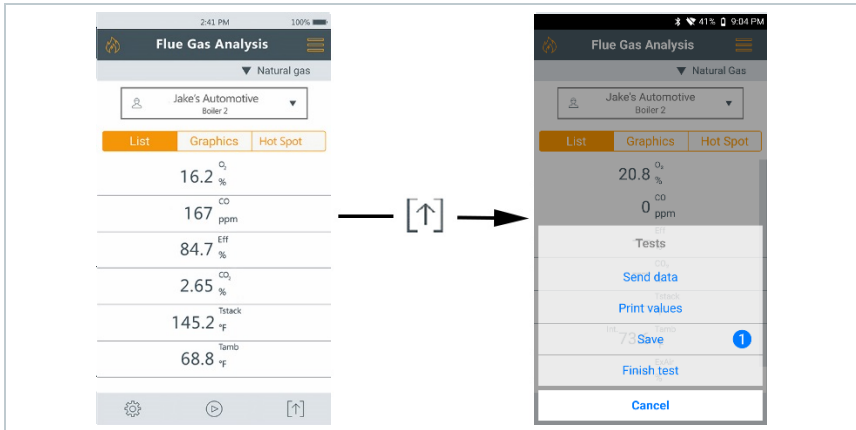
2:41 PM 100%

Flue Gas Analysis

▼ Natural gas

Jake's Automotive
Boiler 2

List | Graphics | Hot Spot

16.2 $O_2$ %

167 CO ppm

84.7 Eff %

2.65 $CO_2$ %

145.2 Tstack °F

68.8 Tamb °F

41% 9:04 PM

Flue Gas Analysis

▼ Natural Gas

Jake's Automotive
Boiler 2

List | Graphics | Hot Spot

20.8 $O_2$ %

0 CO ppm

Tests

Send data

Print values

Save 1

Finish test

Cancel